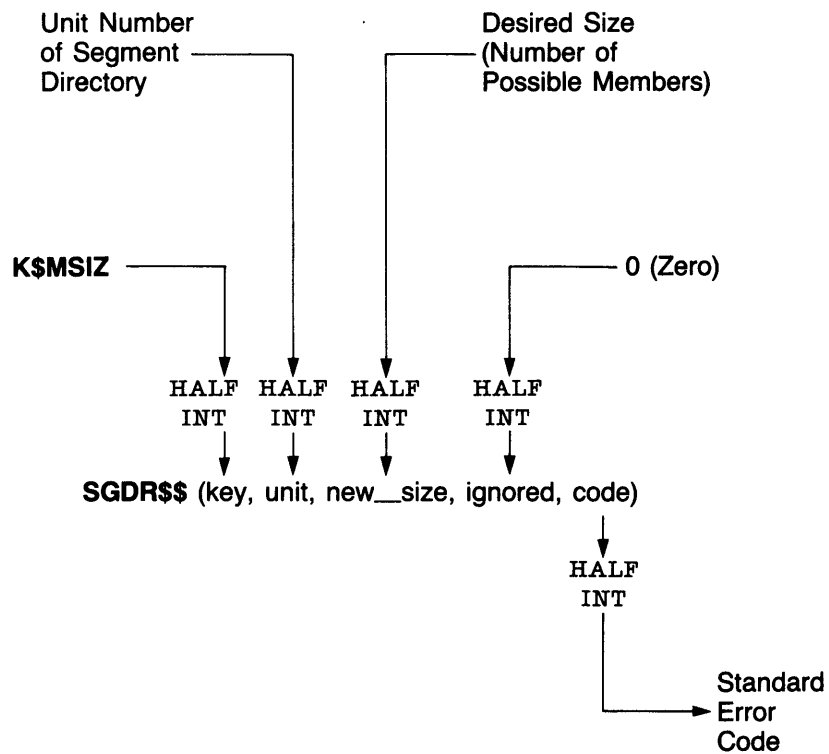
Unit Number of Segment Directory

Desired Size (Number of Possible Members)

K$MSIZ

0 (Zero)

HALF INT HALF INT HALF INT HALF INT

SGDR$$ (key, unit, new_size, ignored, code)

HALF INT

Standard Error Code